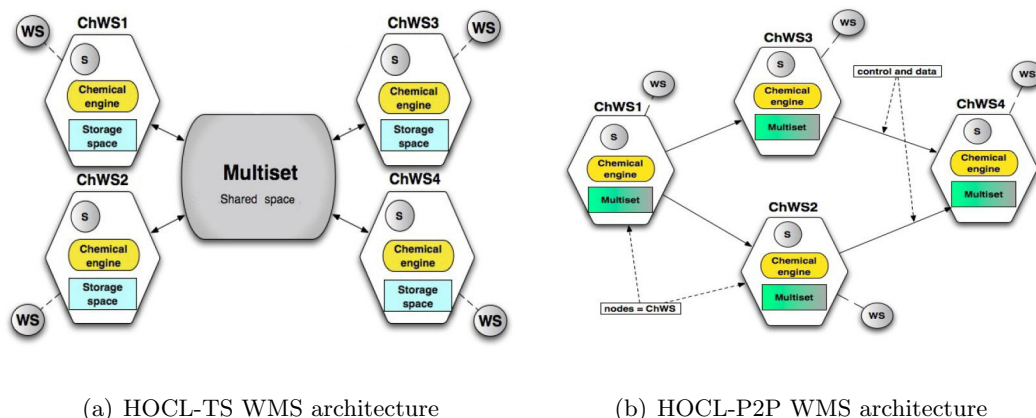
WS
ChWS1
S
Chemical engine
Storage space

WS
ChWS3
S
Chemical engine
Storage space

Multiset
Shared space

ChWS2
S
Chemical engine
Storage space
WS

ChWS4
S
Chemical engine
Storage space
WS

(a) HOCL-TS WMS architecture

WS
ChWS3
S
Chemical engine
Multiset

control and data

WS
ChWS4
S
Chemical engine
Multiset

WS
ChWS1
S
Chemical engine
Multiset

ChWS2
S
Chemical engine
Multiset
WS

nodes = ChWS

(b) HOCL-P2P WMS architecture